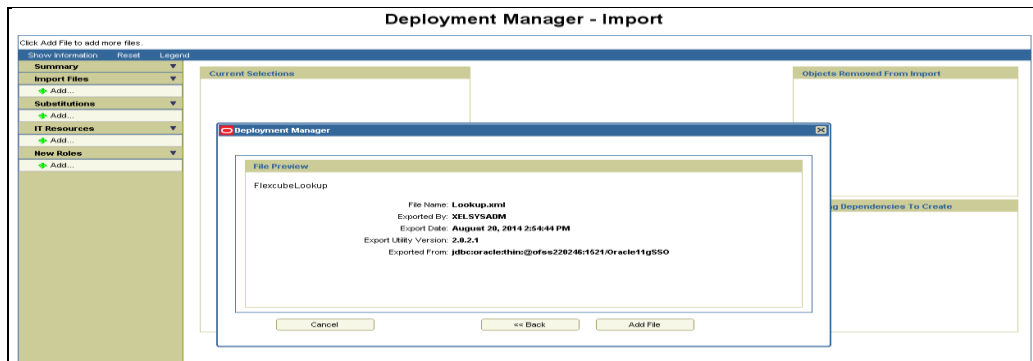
Deployment Manager - Import

Click Add File to add more files.

Show Information Reset Legend

Summary

Import Files

Add...

Substitutions

Add...

IT Resources

Add...

New Roles

Add...

Current Selections

Objects Removed From Import

g Dependencies To Create

Deployment Manager

File Preview

FlexcubeLookup

File Name: Lookup.xml

Exported By: XELSYSADM

Export Date: August 20, 2014 2:54:44 PM

Export Utility Version: 2.0.2.1

Exported From: jdbc:oracle:thin:@ofss220246:1521/Oracle11gSSO

Cancel

<< Back

Add File